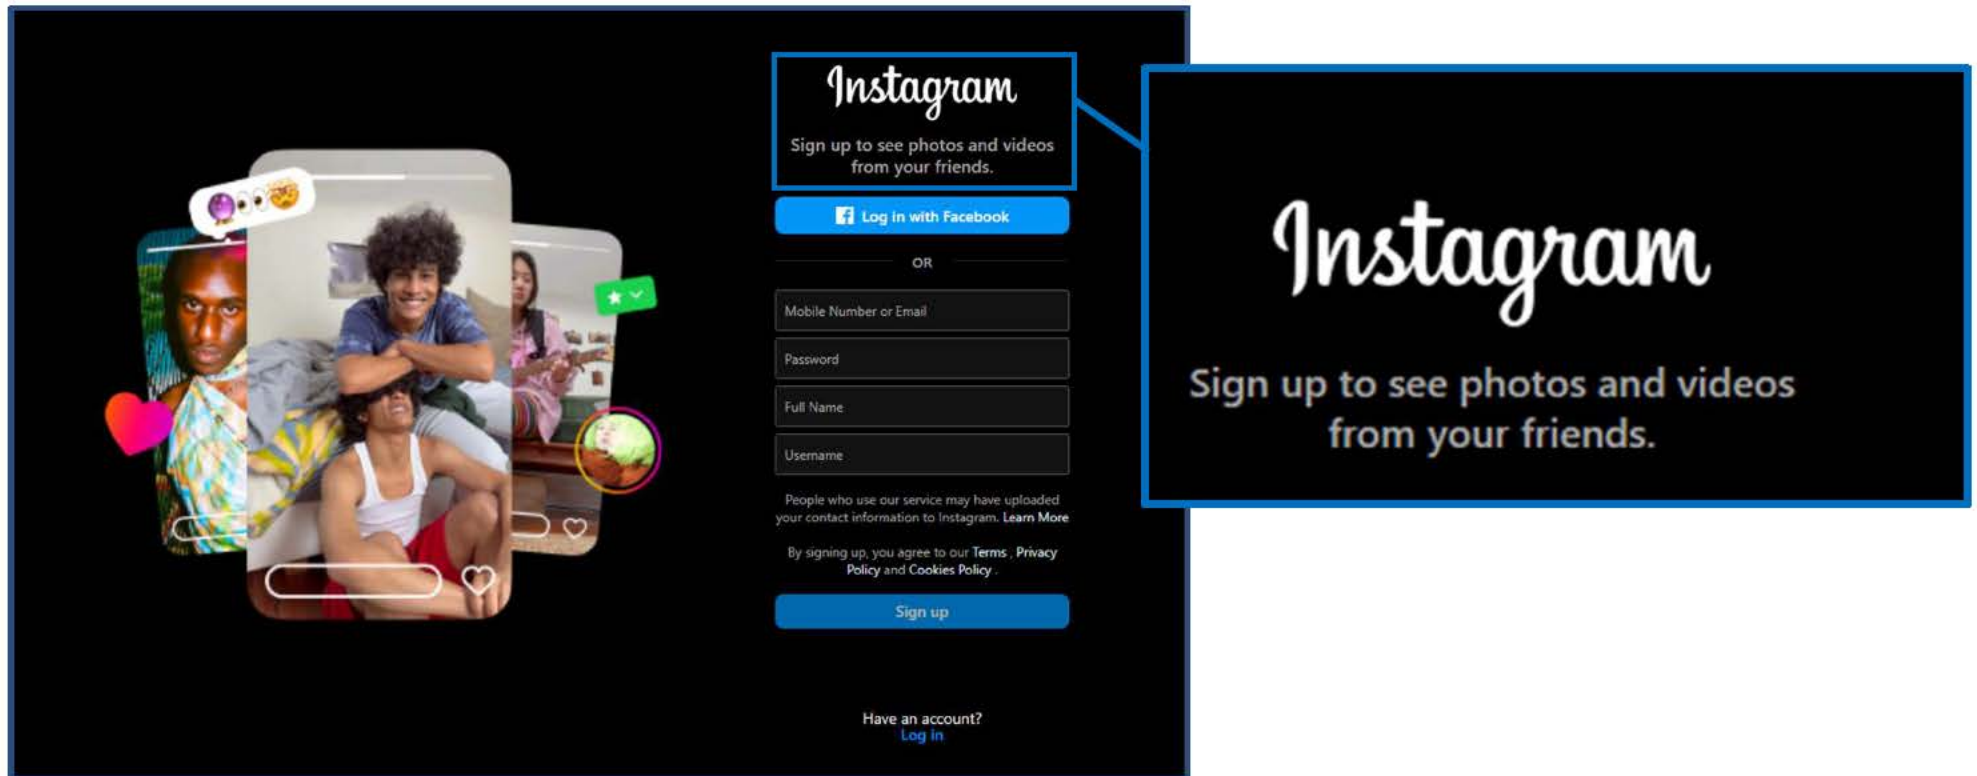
Instagram

Sign up to see photos and videos from your friends.

Log in with Facebook

OR

Mobile Number or Email

Password

Full Name

Username

People who use our service may have uploaded your contact information to Instagram. Learn More

By signing up, you agree to our Terms , Privacy Policy and Cookies Policy .

Sign up

Have an account?
Log in

Instagram

Sign up to see photos and videos from your friends.